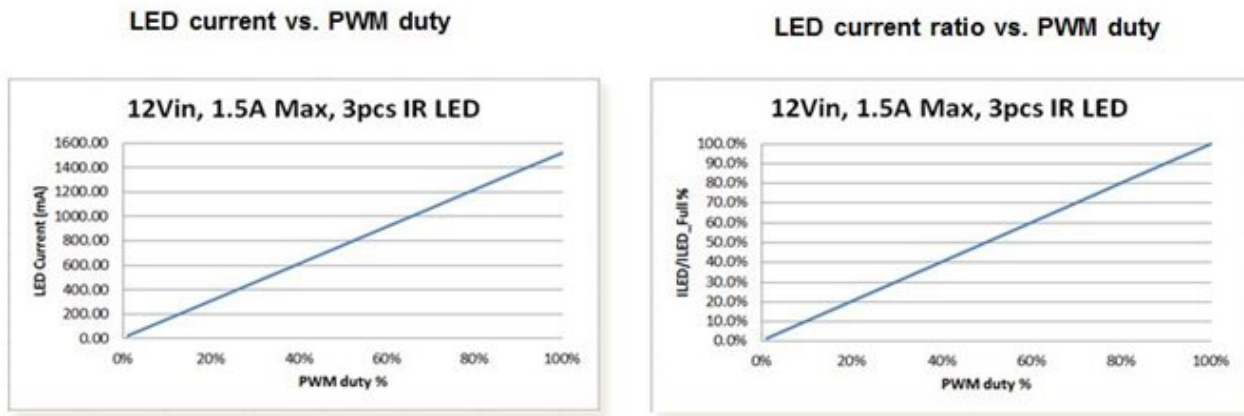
LED current vs. PWM duty

12Vin, 1.5A Max, 3pcs IR LED

LED Current (mA)

1600.00
1400.00
1200.00
1000.00
800.00
600.00
400.00
200.00
0.00

0% 20% 40% 60% 80% 100%

PWM duty %

LED current ratio vs. PWM duty

12Vin, 1.5A Max, 3pcs IR LED

ILED/ILED_Full %

100.0%
90.0%
80.0%
70.0%
60.0%
50.0%
40.0%
30.0%
20.0%
10.0%
0.0%

0% 20% 40% 60% 80% 100%

PWM duty %